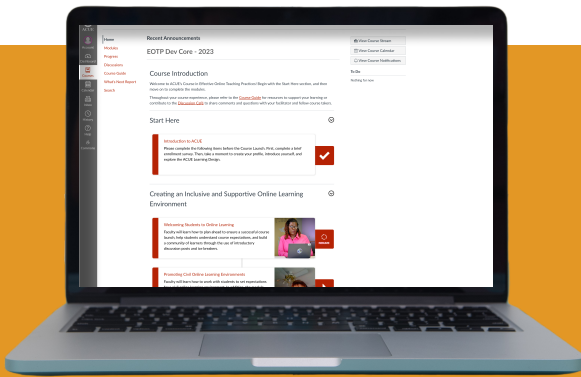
Home
Modules
Progress
Discussions
Course Guide
What's Next Report
Search

Recent Announcements

EOTP Dev Core - 2023

View Course Stream
View Course Calendar
View Course Notifications

To Do
Nothing for now

Course Introduction

Welcome to ACUE's Course in Effective Online Teaching Practices! Begin with the Start Here section, and then move on to complete the modules.

Throughout your course experience, please refer to the Course Guide for resources to support your learning or contribute to the Discussion Cafe to share comments and questions with your facilitator and fellow course takers.

Start Here

Introduction to ACUE

Please complete the following items before the Course Launch. First, complete a brief enrollment survey. Then, take a moment to create your profile, introduce yourself, and explore the ACUE Learning Design.

Creating an Inclusive and Supportive Online Learning Environment

Welcoming Students to Online Learning

Faculty will learn how to plan ahead to ensure a successful course launch, help students understand course expectations, and build a community of learners through the use of introductory discussion posts and ice breakers.

Promoting Civil Online Learning Environments

Faculty will learn how to work with students to set expectations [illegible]